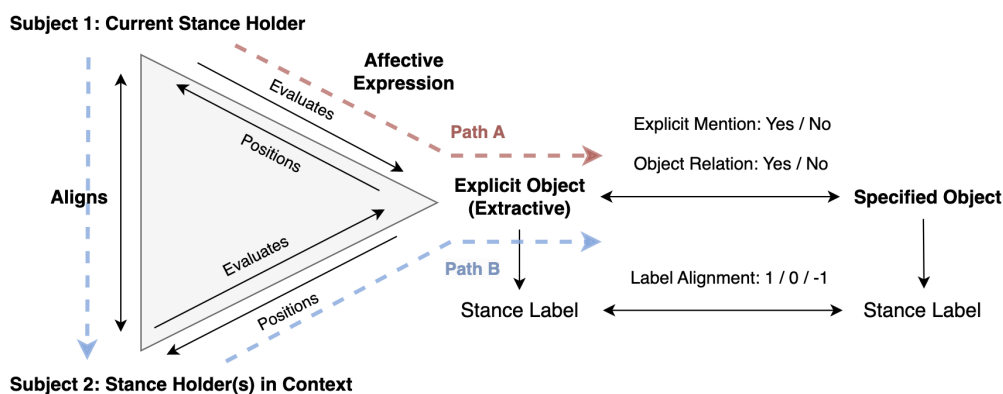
Subject 1: Current Stance Holder

Affective Expression

Evaluates

Positions

Path A

Explicit Mention: Yes / No

Object Relation: Yes / No

Aligns

Explicit Object (Extractive)

Specified Object

Evaluates

Path B

Label Alignment: 1 / 0 / -1

Positions

Stance Label

Stance Label

Subject 2: Stance Holder(s) in Context